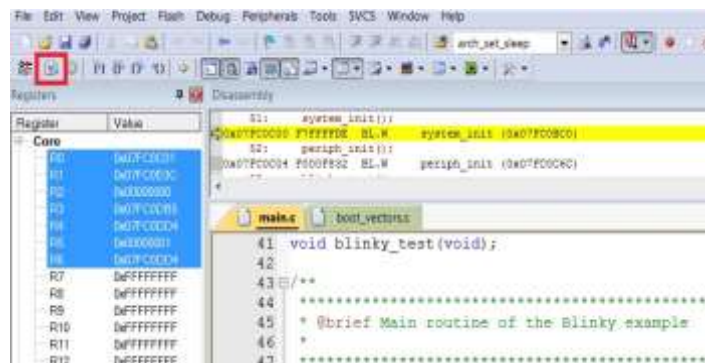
File Edit View Project Flash Debug Peripherals Tools SVCS Window Help

arch_set_sleep

Registers

Disassembly

| Register | Value |
|---|---|
| Core | |
| R0 | 0x07FC0031 |
| R1 | 0x07FC003C |
| R2 | 0x00000000 |
| R3 | 0x07FC00B5 |
| R4 | 0x07FC00D4 |
| R5 | 0x00000001 |
| R6 | 0x07FC00D4 |
| R7 | 0xFFFFFFFF |
| R8 | 0xFFFFFFFF |
| R9 | 0xFFFFFFFF |
| R10 | 0xFFFFFFFF |
| R11 | 0xFFFFFFFF |
| R12 | 0xFFFFFFFF |

51: system_init();
0x07FC0C00 F7FFFFDE BL.W system_init (0x07FC0BC0)
52: periph_init();
0x07FC0C04 F000F832 BL.W periph_init (0x07FC0C6C)

main.c boot_vectors.s

41 void blinky_test(void);
42
43 /**
44 ******************************************
45 * @brief Main routine of the Blinky example
46 *
47 ******************************************